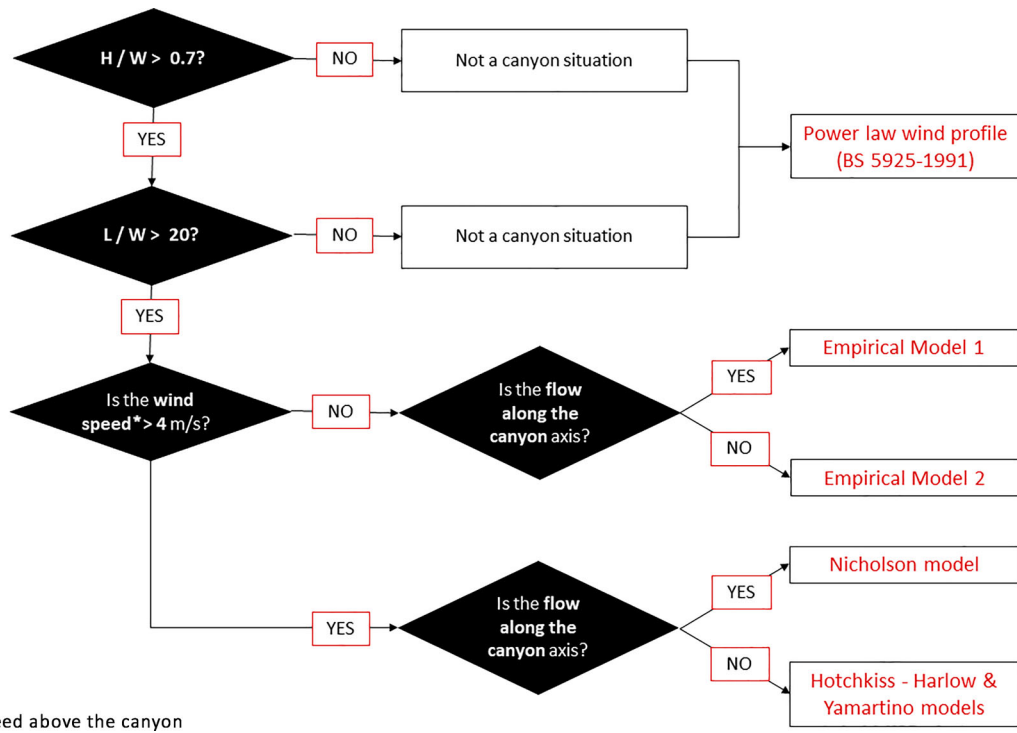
H / W > 0.7?

NO

Not a canyon situation

Power law wind profile (BS 5925-1991)

YES

L / W > 20?

NO

Not a canyon situation

YES

Is the wind speed* > 4 m/s?

NO

Is the flow along the canyon axis?

YES

Empirical Model 1

NO

Empirical Model 2

YES

Is the flow along the canyon axis?

YES

Nicholson model

NO

Hotchkiss - Harlow & Yamartino models

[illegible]eed above the canyon